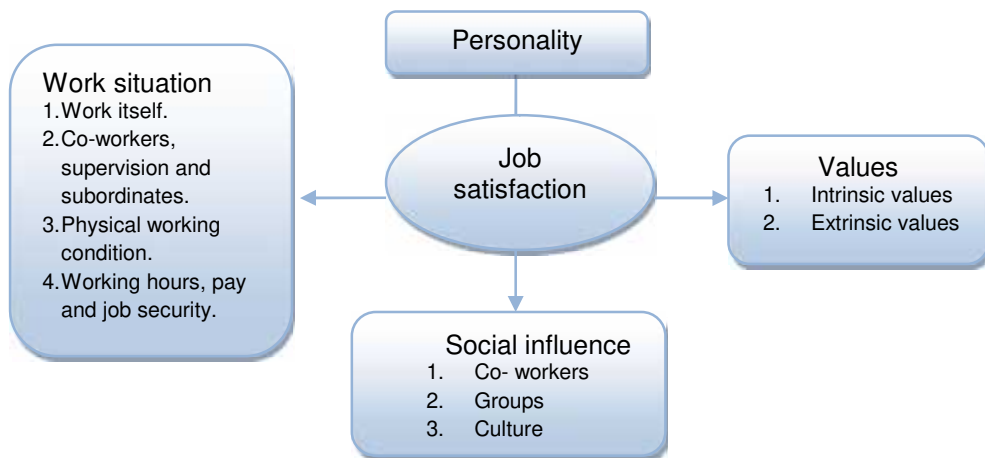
Personality

Work situation
1. Work itself.
2. Co-workers, supervision and subordinates.
3. Physical working condition.
4. Working hours, pay and job security.

Job satisfaction

Values
1. Intrinsic values
2. Extrinsic values

Social influence
1. Co- workers
2. Groups
3. Culture